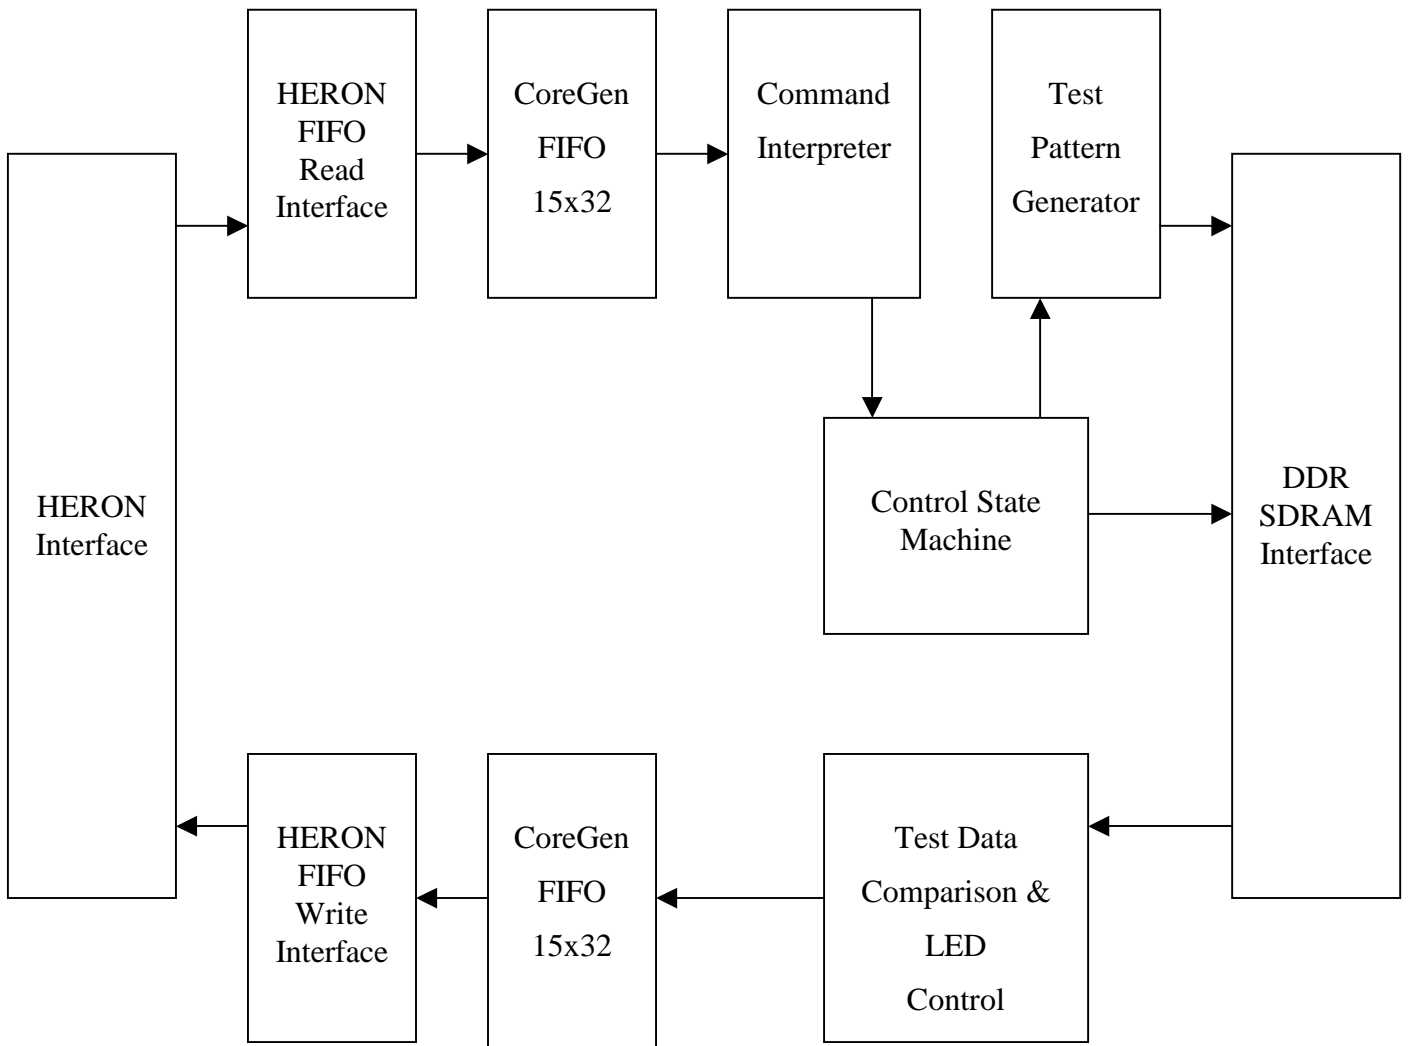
HERON Interface

HERON FIFO Read Interface

CoreGen FIFO 15x32

Command Interpreter

Test Pattern Generator

DDR SDRAM Interface

Control State Machine

HERON FIFO Write Interface

CoreGen FIFO 15x32

Test Data Comparison & LED Control